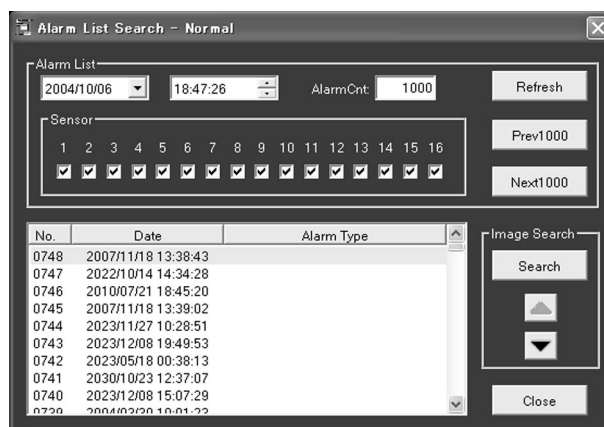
Alarm List Search - Normal

Alarm List
2004/10/06
18:47:26
AlarmCnt: 1000
Refresh

Sensor
1 2 3 4 5 6 7 8 9 10 11 12 13 14 15 16
Prev1000
Next1000

| No. | Date | Alarm Type |
|---|---|---|
| 0748 | 2007/11/18 13:38:43 | |
| 0747 | 2022/10/14 14:34:28 | |
| 0746 | 2010/07/21 18:45:20 | |
| 0745 | 2007/11/18 13:39:02 | |
| 0744 | 2023/11/27 10:28:51 | |
| 0743 | 2023/12/08 19:49:53 | |
| 0742 | 2023/05/18 00:38:13 | |
| 0741 | 2030/10/23 12:37:07 | |
| 0740 | 2023/12/08 15:07:29 | |
| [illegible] | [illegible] | |

Image Search
Search

Close